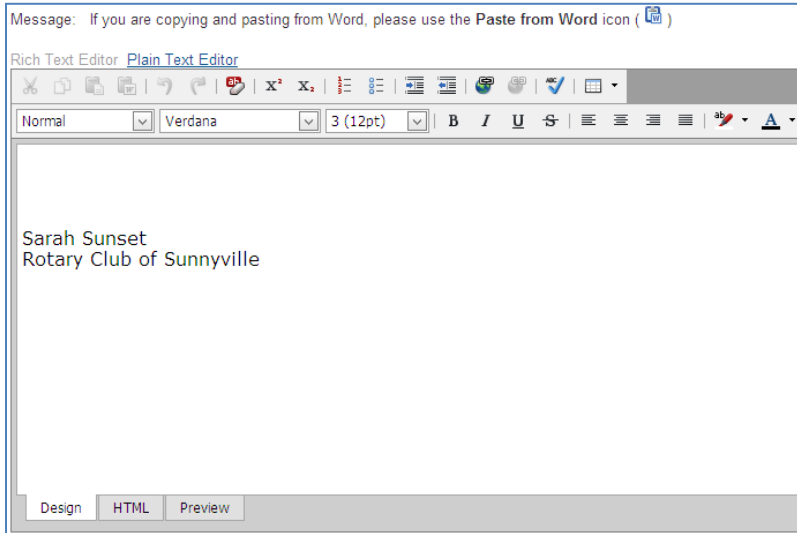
Message: If you are copying and pasting from Word, please use the **Paste from Word** icon ( )

Rich Text Editor Plain Text Editor

Normal
Verdana
3 (12pt)
B I U S A

Sarah Sunset
Rotary Club of Sunnyville

Design HTML Preview